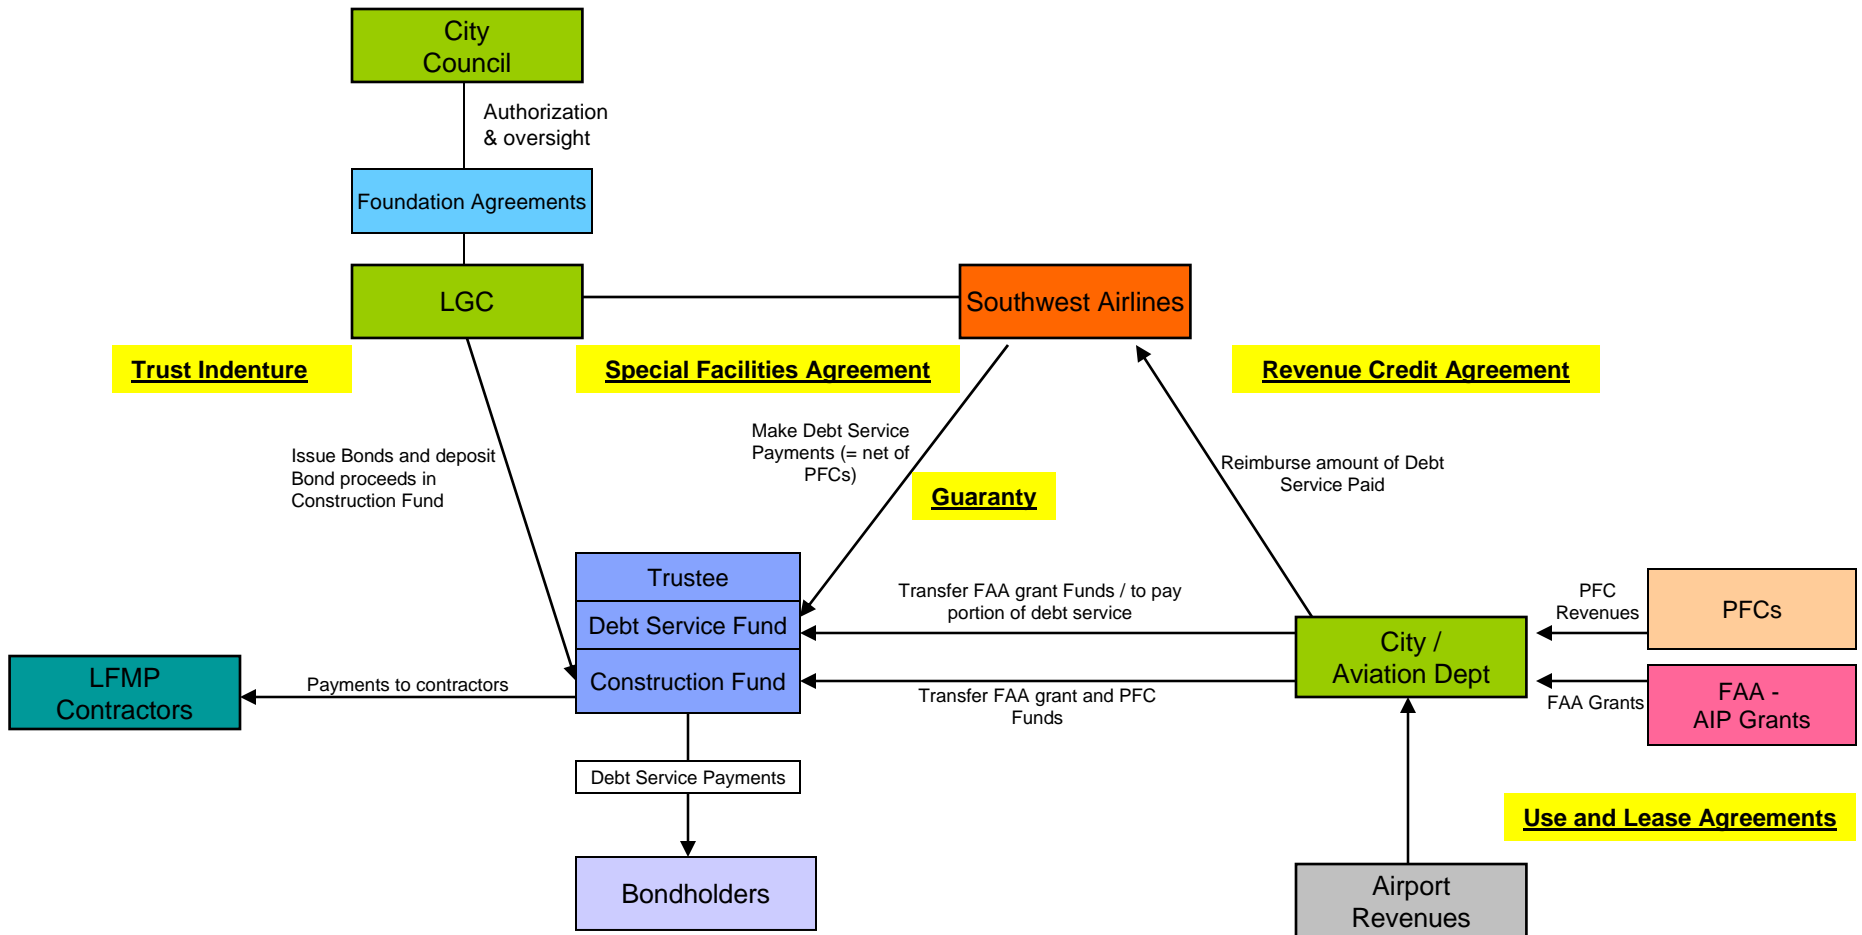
City Council

Authorization & oversight

Foundation Agreements

LGC

Southwest Airlines

Trust Indenture

Special Facilities Agreement

Revenue Credit Agreement

Make Debt Service Payments (= net of PFCs)

Issue Bonds and deposit Bond proceeds in Construction Fund

Guaranty

Reimburse amount of Debt Service Paid

Trustee

Debt Service Fund

Construction Fund

Transfer FAA grant Funds / to pay portion of debt service

PFC Revenues

PFCs

City / Aviation Dept

LFMP Contractors

Payments to contractors

Transfer FAA grant and PFC Funds

FAA Grants

FAA - AIP Grants

Debt Service Payments

Use and Lease Agreements

Bondholders

Airport Revenues